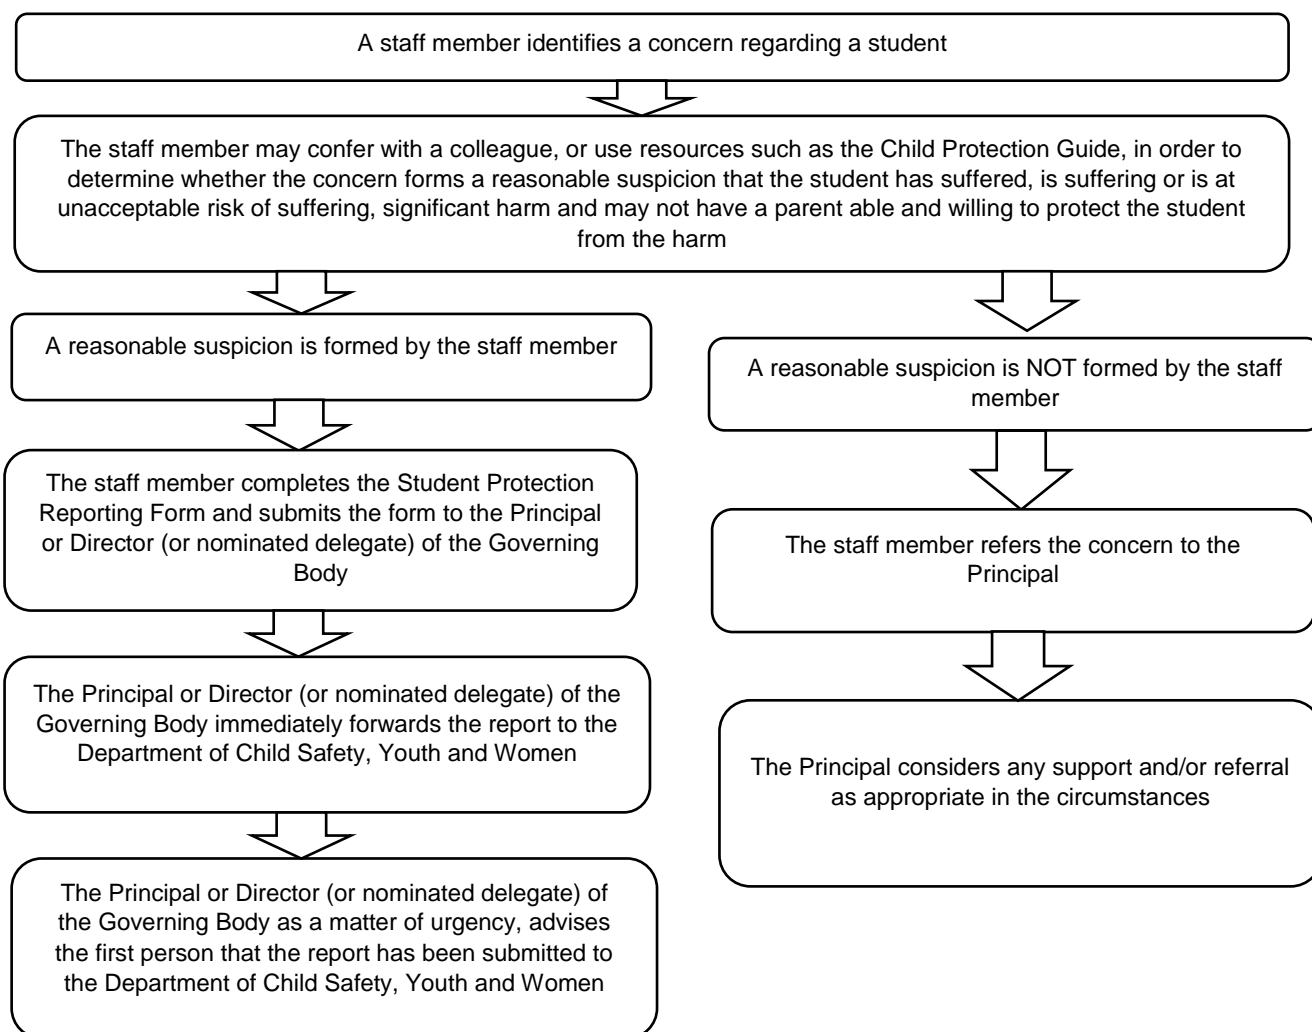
A staff member identifies a concern regarding a student

The staff member may confer with a colleague, or use resources such as the Child Protection Guide, in order to determine whether the concern forms a reasonable suspicion that the student has suffered, is suffering or is at unacceptable risk of suffering, significant harm and may not have a parent able and willing to protect the student from the harm

A reasonable suspicion is formed by the staff member

The staff member completes the Student Protection Reporting Form and submits the form to the Principal or Director (or nominated delegate) of the Governing Body

The Principal or Director (or nominated delegate) of the Governing Body immediately forwards the report to the Department of Child Safety, Youth and Women

The Principal or Director (or nominated delegate) of the Governing Body as a matter of urgency, advises the first person that the report has been submitted to the Department of Child Safety, Youth and Women

A reasonable suspicion is NOT formed by the staff member

The staff member refers the concern to the Principal

The Principal considers any support and/or referral as appropriate in the circumstances